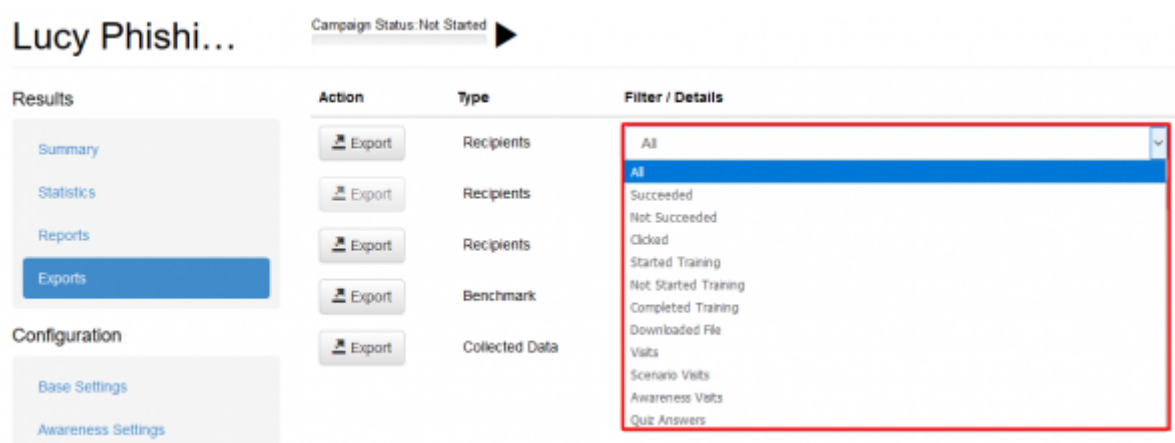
Lucy Phishi…

Campaign Status:Not Started

Results

Summary

Statistics

Reports

Exports

Configuration

Base Settings

Awareness Settings

| Action | Type | Filter / Details |
|---|---|---|
| Export | Recipients | All |
| Export | Recipients | |
| Export | Recipients | |
| Export | Benchmark | |
| Export | Collected Data | |

All
Succeeded
Not Succeeded
Clicked
Started Training
Not Started Training
Completed Training
Downloaded File
Visits
Scenario Visits
Awareness Visits
Quiz Answers